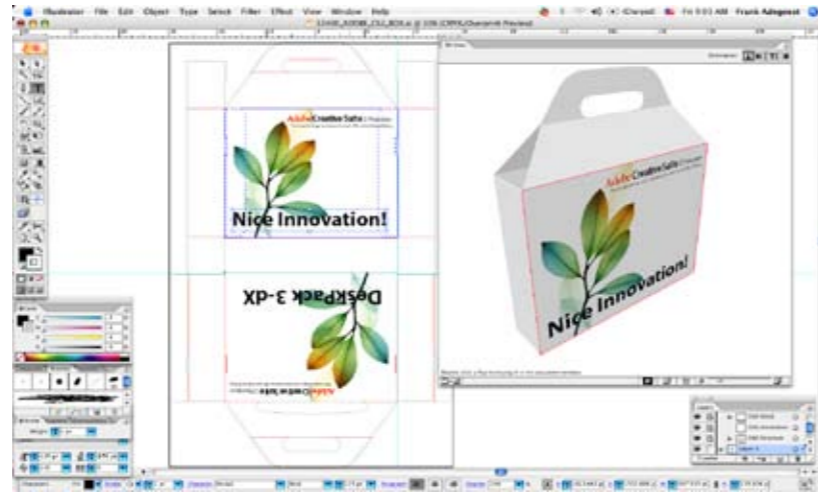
Illustrator File Edit Object Type Select Filter Effect View Window Help

Fri 9:03 AM Frank Adegeest

Adobe Creative Suite

Nice Innovation!

DeskPack 3-dX

Adobe Creative Suite

Adobe Creative Suite

Nice Innovation!